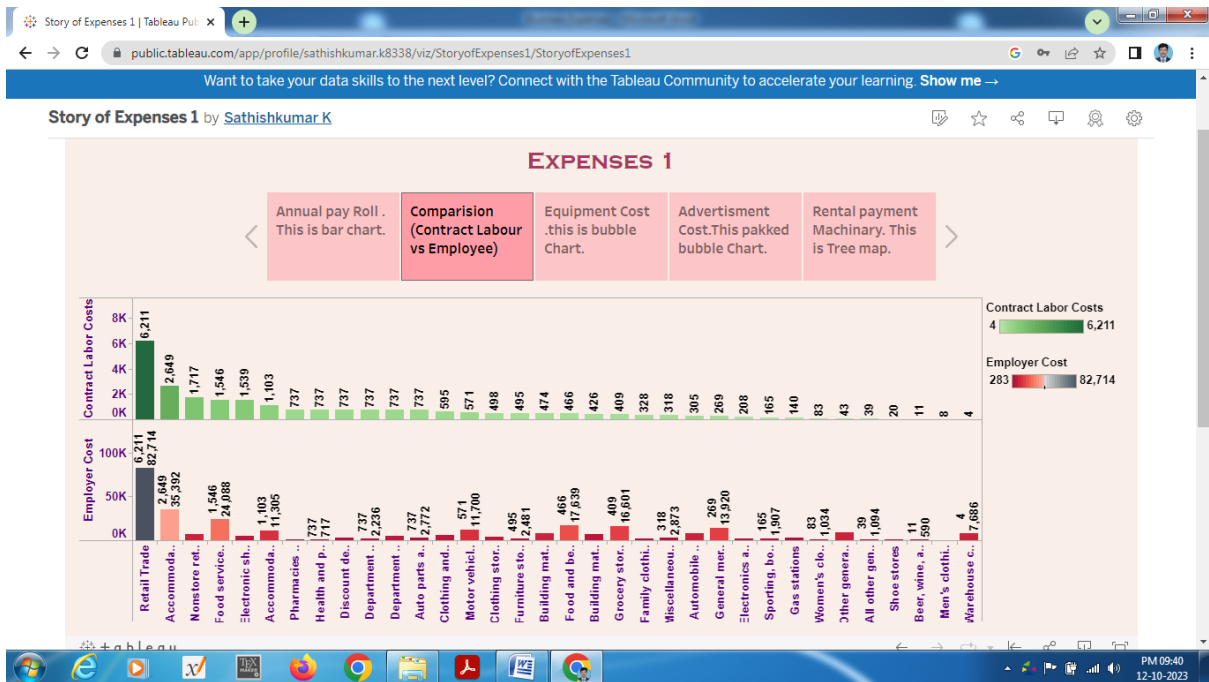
Story of Expenses 1 | Tableau Pub ×

public.tableau.com/app/profile/sathishkumar.k8338/viz/StoryofExpenses1/StoryofExpenses1

Want to take your data skills to the next level? Connect with the Tableau Community to accelerate your learning. Show me →

Story of Expenses 1 by Sathishkumar K

EXPENSES 1

Annual pay Roll . This is bar chart.

Comparision (Contract Labour vs Employee)

Equipment Cost .this is bubble Chart.

Advertisment Cost.This pakked bubble Chart.

Rental payment Machinary. This is Tree map.

Contract Labor Costs
8K
6K
4K
2K
0K

6,211 2,649 1,717 1,546 1,539 1,103 737 737 737 737 737 737 595 571 498 495 474 466 426 409 328 318 305 269 208 165 140 83 43 39 20 11 8 4

Contract Labor Costs
4 6,211

Employer Cost
283 82,714

Employer Cost
100K
50K
0K

6,211 82,714
2,649 35,392
1,546 24,088
1,103 11,305
737 717
737 2,236
737 2,772
571 11,700
495 2,481
466 17,639
409 16,601
318 2,873
269 13,920
165 1,907
83 1,034
39 1,094
11 590
4 7,686

Retail Trade
Accommoda..
Nonstore ret..
Food service..
Electronic sh..
Accommoda..
Pharmacies ..
Health and p..
Discount de..
Department ..
Department ..
Auto parts a..
Clothing and..
Motor vehicl..
Clothing stor..
Furniture sto..
Building mat..
Food and be..
Building mat..
Grocery stor..
Family clothi..
Miscellaneou..
Automobile ..
General mer..
Electronics a..
Sporting, bo..
Gas stations
Women's clo..
Other genera..
All other gen..
Shoe stores
Beer, wine, a..
Men's clothi..
Warehouse c..

+ableau

PM 09:40
12-10-2023